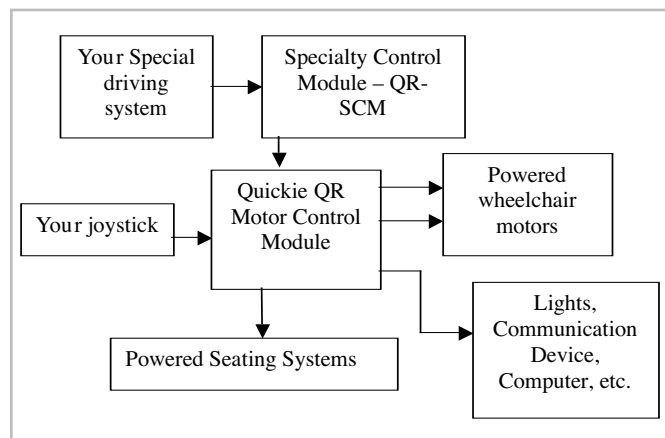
Your Special driving system

Specialty Control Module – QR-SCM

Your joystick

Quickie QR Motor Control Module

Powered wheelchair motors

Lights, Communication Device, Computer, etc.

Powered Seating Systems